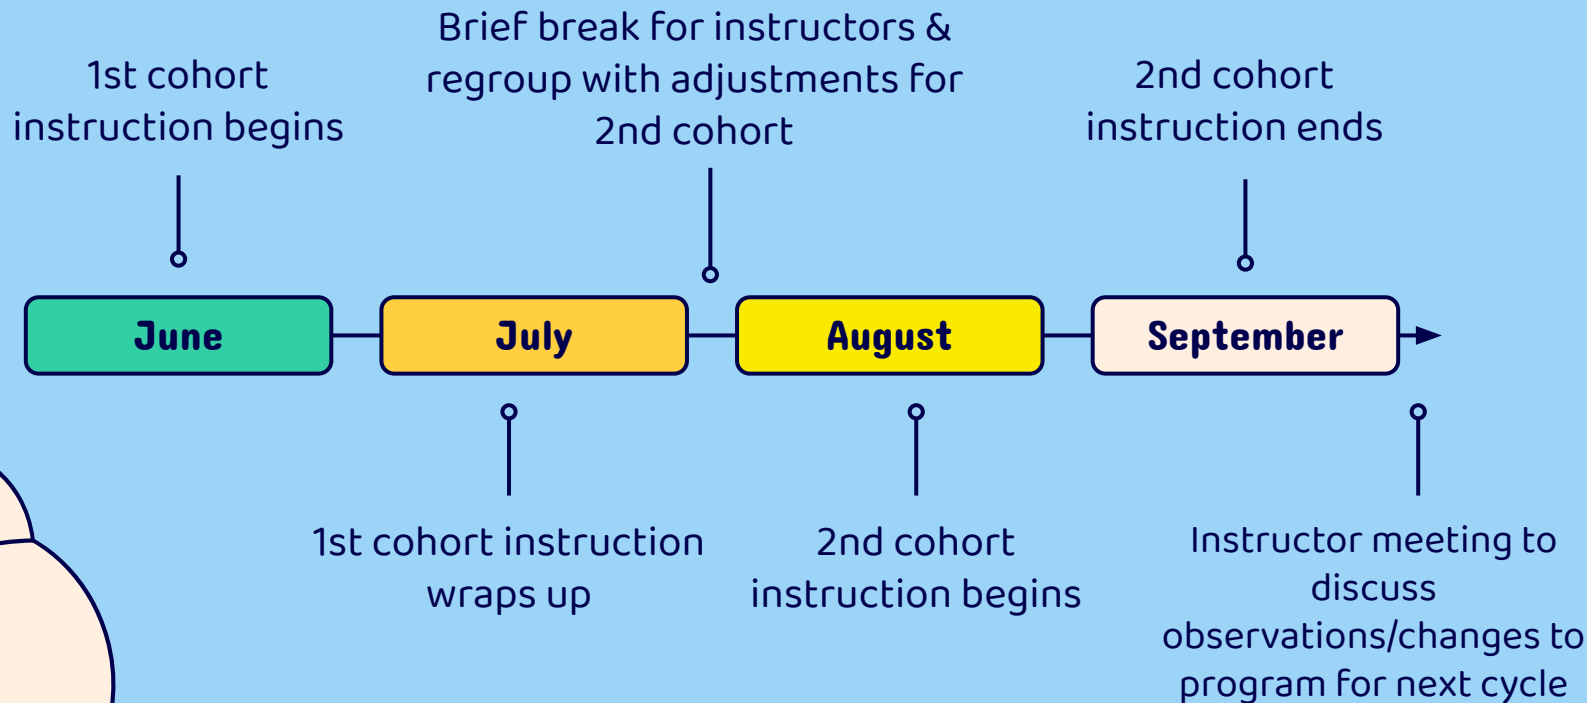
1st cohort instruction begins

Brief break for instructors & regroup with adjustments for 2nd cohort

2nd cohort instruction ends

June

July

August

September

1st cohort instruction wraps up

2nd cohort instruction begins

Instructor meeting to discuss observations/changes to program for next cycle